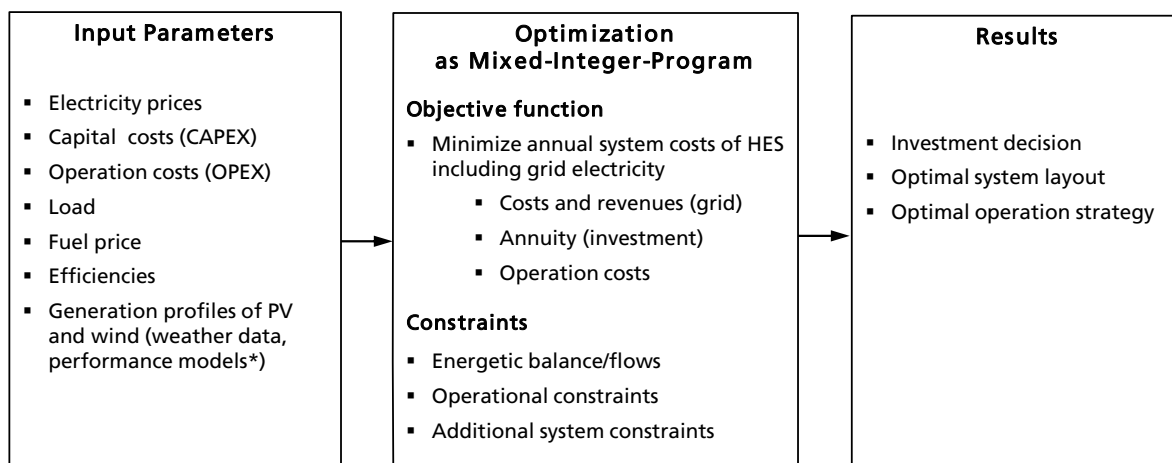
Input Parameters

- Electricity prices
- Capital costs (CAPEX)
- Operation costs (OPEX)
- Load
- Fuel price
- Efficiencies
- Generation profiles of PV and wind (weather data, performance models*)

Optimization as Mixed-Integer-Program

Objective function

- Minimize annual system costs of HES including grid electricity
  - Costs and revenues (grid)
  - Annuity (investment)
  - Operation costs

Constraints

- Energetic balance/flows
- Operational constraints
- Additional system constraints

Results

- Investment decision
- Optimal system layout
- Optimal operation strategy